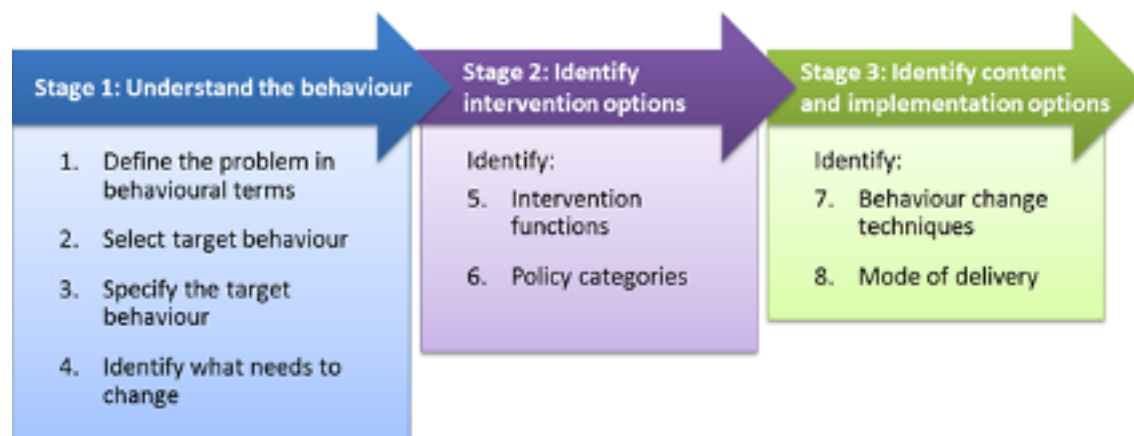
Stage 1: Understand the behaviour

1. Define the problem in behavioural terms
2. Select target behaviour
3. Specify the target behaviour
4. Identify what needs to change

Stage 2: Identify intervention options

Identify:
5. Intervention functions
6. Policy categories

Stage 3: Identify content and implementation options

Identify:
7. Behaviour change techniques
8. Mode of delivery